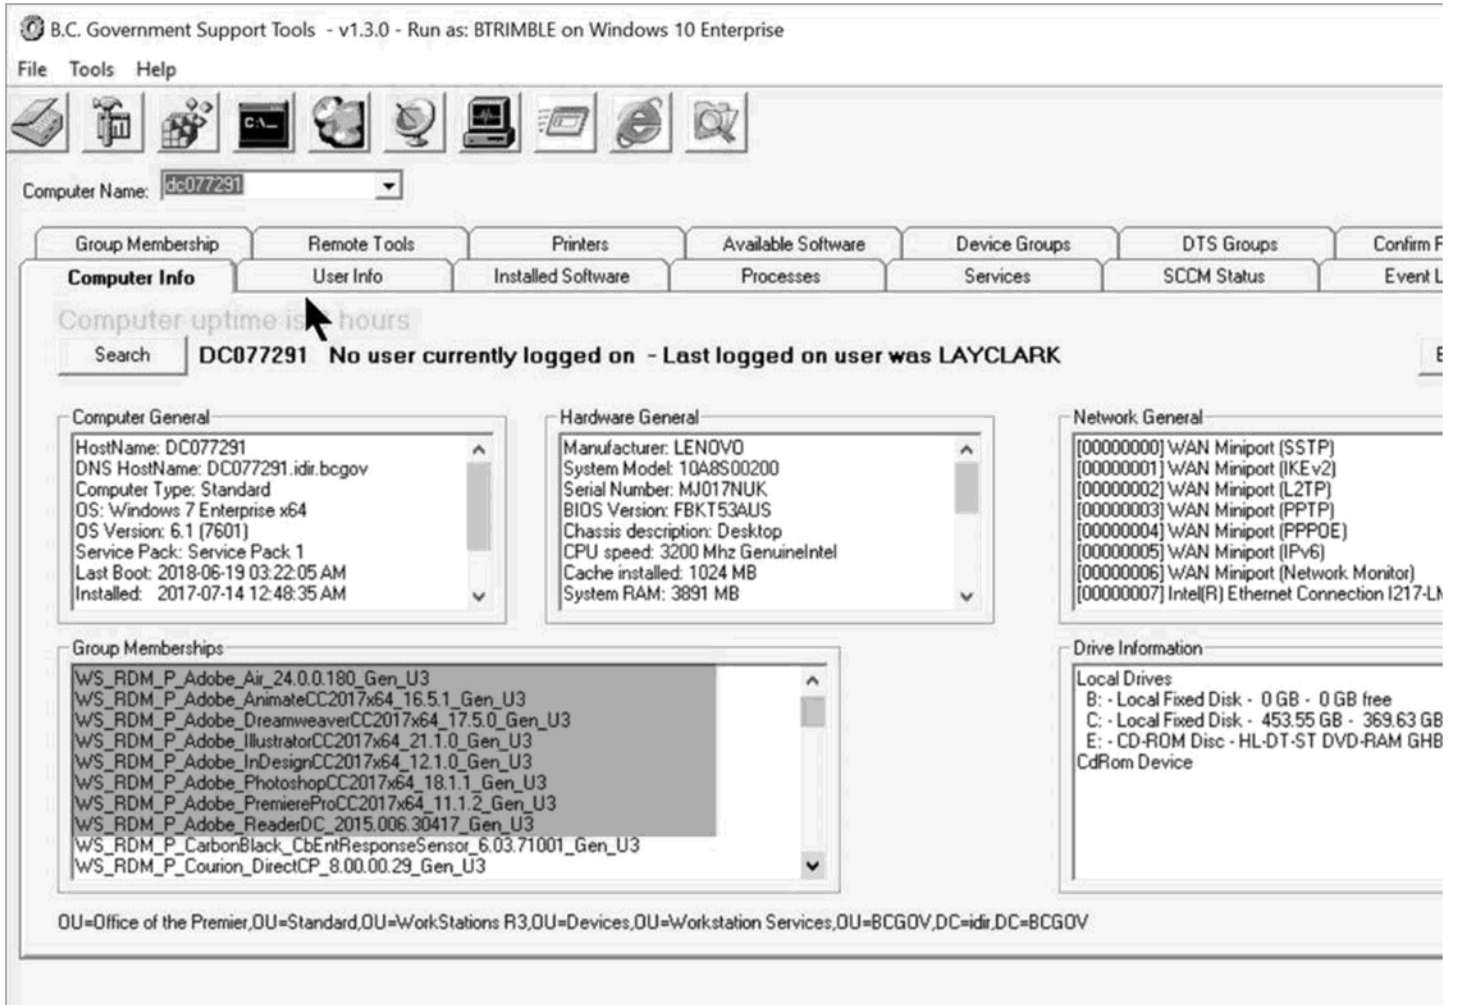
B.C. Government Support Tools - v1.3.0 - Run as: BTRIMBLE on Windows 10 Enterprise

File Tools Help

C:\_

Computer Name: dc077291

Group Membership | Remote Tools | Printers | Available Software | Device Groups | DTS Groups | Confirm F

Computer Info | User Info | Installed Software | Processes | Services | SCCM Status | Event L

Computer uptime is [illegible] hours

Search DC077291 No user currently logged on - Last logged on user was LAYCLARK

Computer General
HostName: DC077291
DNS HostName: DC077291.idir.bcgov
Computer Type: Standard
OS: Windows 7 Enterprise x64
OS Version: 6.1 (7601)
Service Pack: Service Pack 1
Last Boot: 2018-06-19 03:22:05 AM
Installed: 2017-07-14 12:48:35 AM

Hardware General
Manufacturer: LENOVO
System Model: 10A8S00200
Serial Number: MJ017NUK
BIOS Version: FBKT53AUS
Chassis description: Desktop
CPU speed: 3200 Mhz GenuineIntel
Cache installed: 1024 MB
System RAM: 3891 MB

Network General
[00000000] WAN Miniport (SSTP)
[00000001] WAN Miniport (IKEv2)
[00000002] WAN Miniport (L2TP)
[00000003] WAN Miniport (PPTP)
[00000004] WAN Miniport (PPPOE)
[00000005] WAN Miniport (IPv6)
[00000006] WAN Miniport (Network Monitor)
[00000007] Intel(R) Ethernet Connection I217-LM

Group Memberships
WS_RDM_P_Adobe_Air_24.0.0.180_Gen_U3
WS_RDM_P_Adobe_AnimateCC2017x64_16.5.1_Gen_U3
WS_RDM_P_Adobe_DreamweaverCC2017x64_17.5.0_Gen_U3
WS_RDM_P_Adobe_IllustratorCC2017x64_21.1.0_Gen_U3
WS_RDM_P_Adobe_InDesignCC2017x64_12.1.0_Gen_U3
WS_RDM_P_Adobe_PhotoshopCC2017x64_18.1.1_Gen_U3
WS_RDM_P_Adobe_PremiereProCC2017x64_11.1.2_Gen_U3
WS_RDM_P_Adobe_ReaderDC_2015.006.30417_Gen_U3
WS_RDM_P_CarbonBlack_CbEntResponseSensor_6.03.71001_Gen_U3
WS_RDM_P_Courion_DirectCP_8.00.00.29_Gen_U3

Drive Information
Local Drives
B: - Local Fixed Disk - 0 GB - 0 GB free
C: - Local Fixed Disk - 453.55 GB - 369.63 GB
E: - CD-ROM Disc - HL-DT-ST DVD-RAM GHB
CdRom Device

OU=Office of the Premier,OU=Standard,OU=WorkStations R3,OU=Devices,OU=Workstation Services,OU=BCGOV,DC=idir,DC=BCGOV